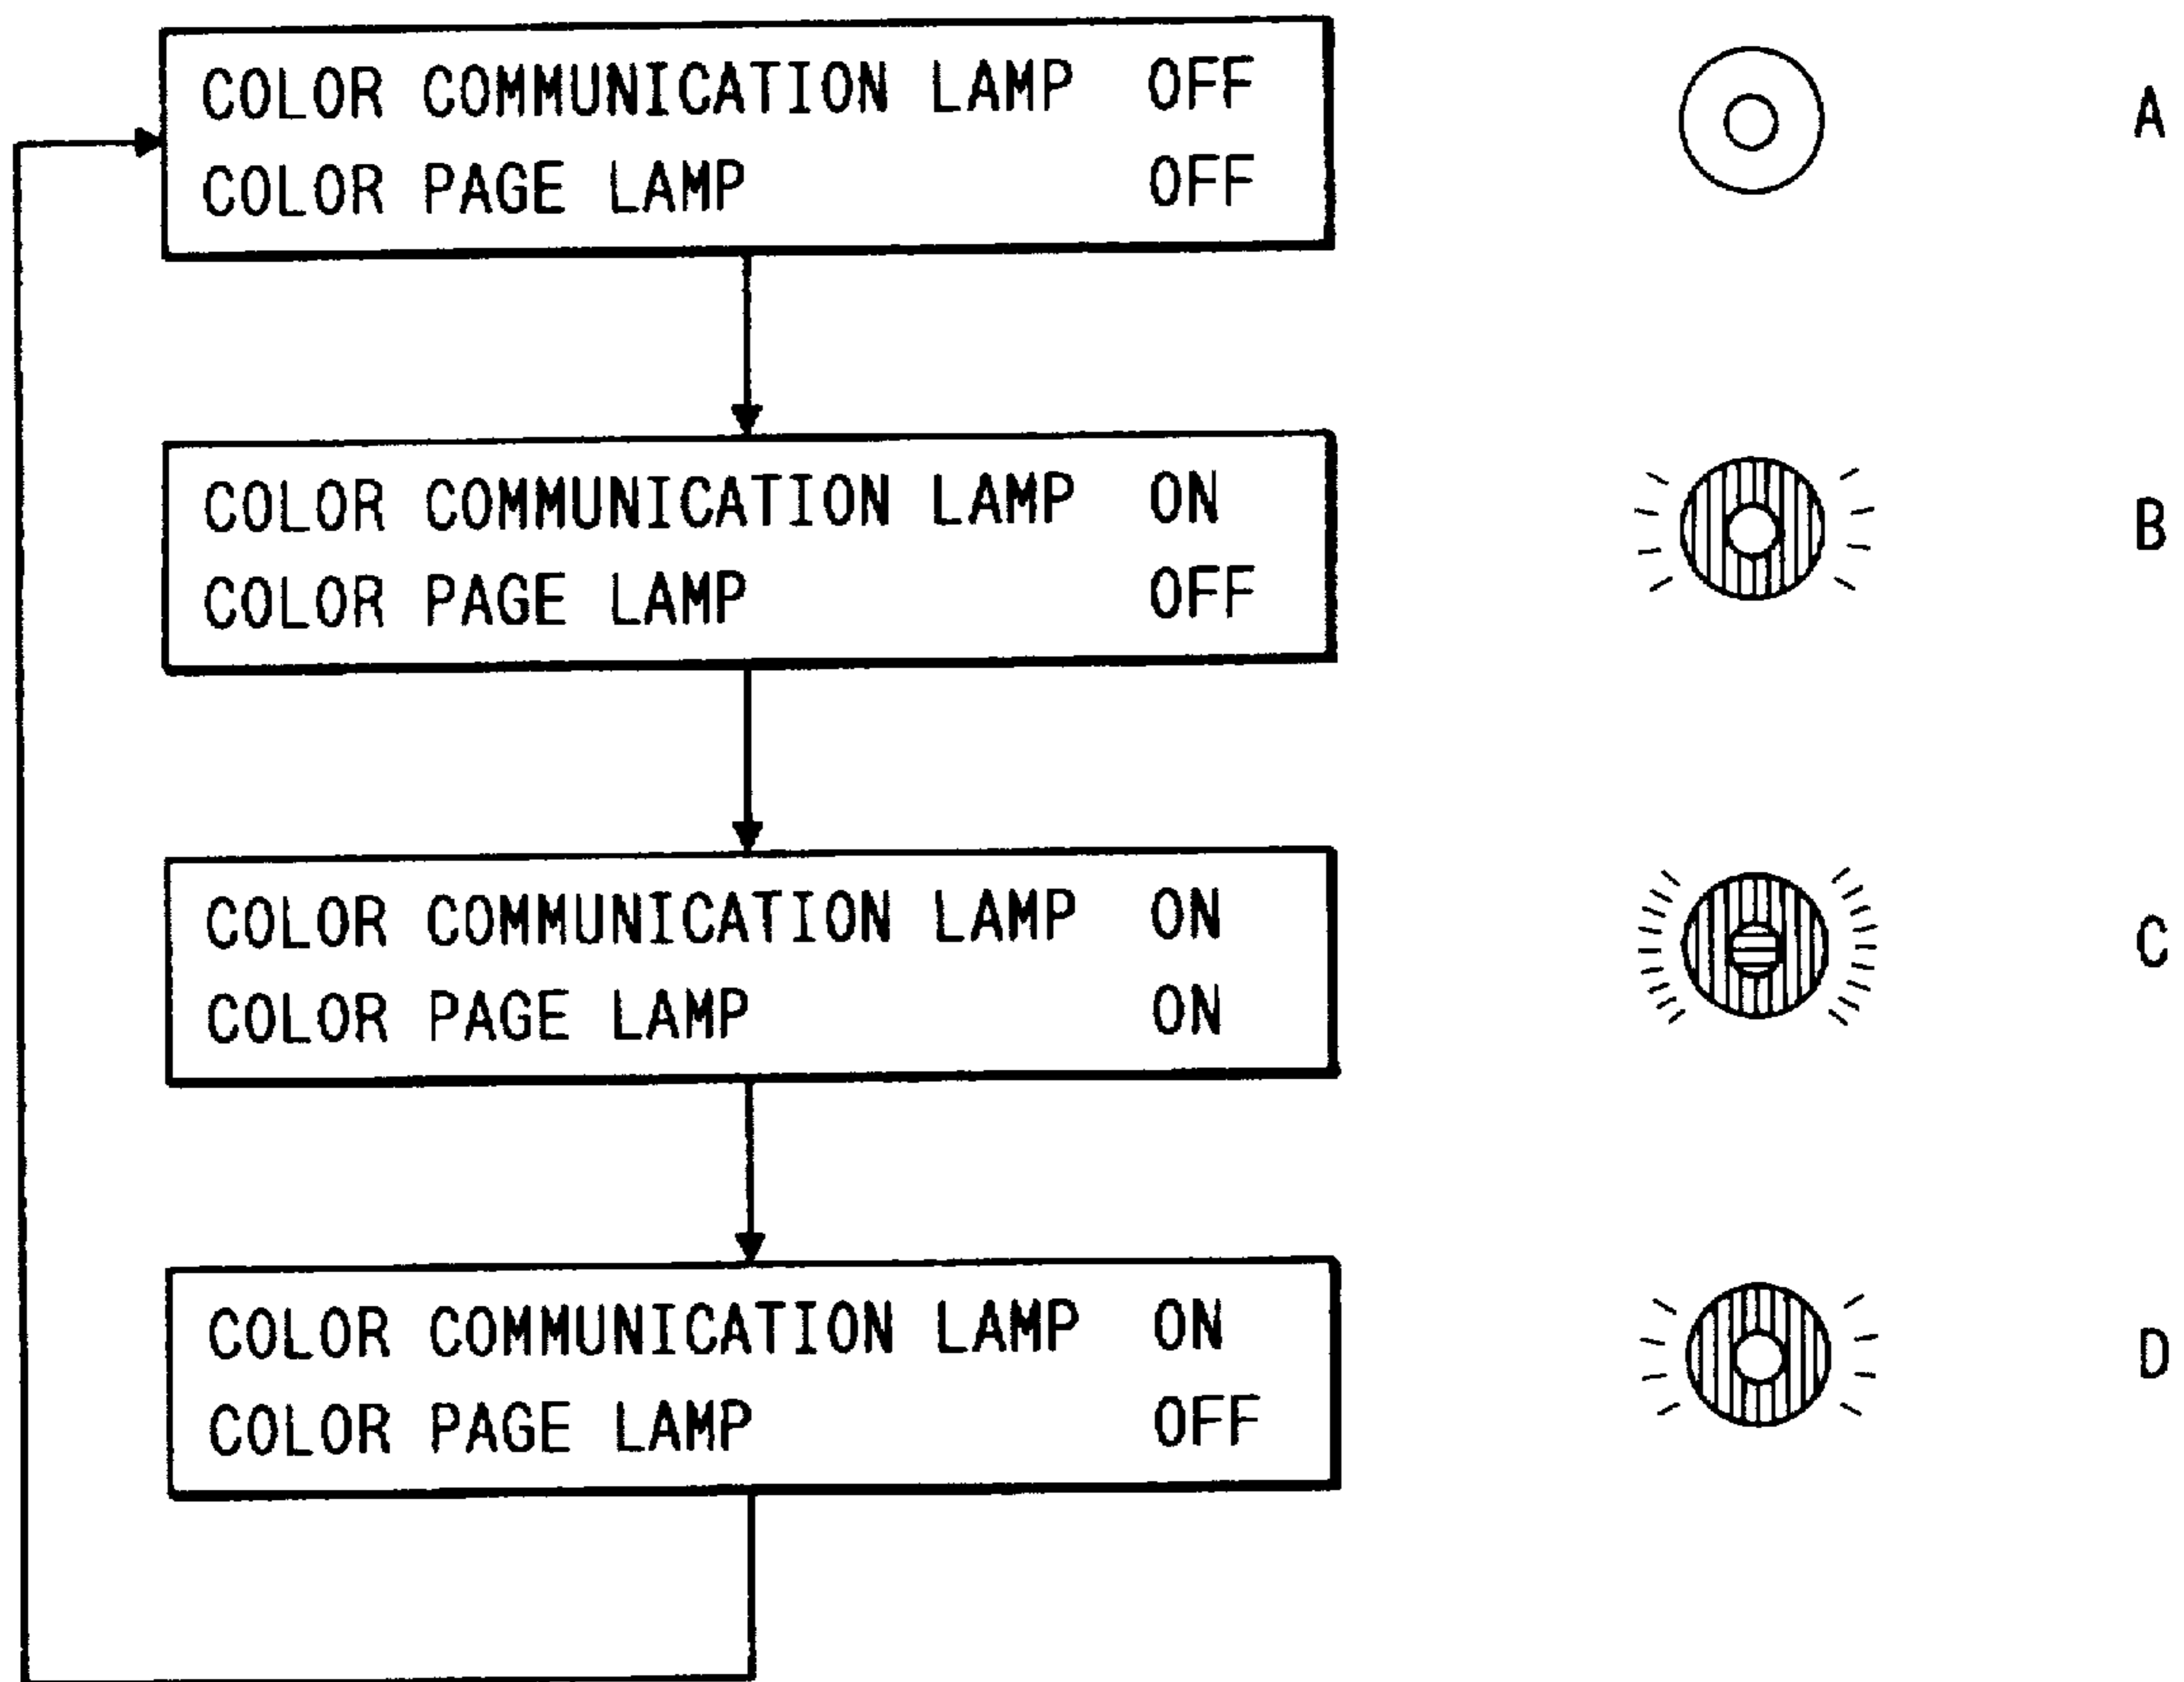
COLOR COMMUNICATION LAMP OFF
COLOR PAGE LAMP OFF

A

COLOR COMMUNICATION LAMP ON
COLOR PAGE LAMP OFF

B

COLOR COMMUNICATION LAMP ON
COLOR PAGE LAMP ON

C

COLOR COMMUNICATION LAMP ON
COLOR PAGE LAMP OFF

D